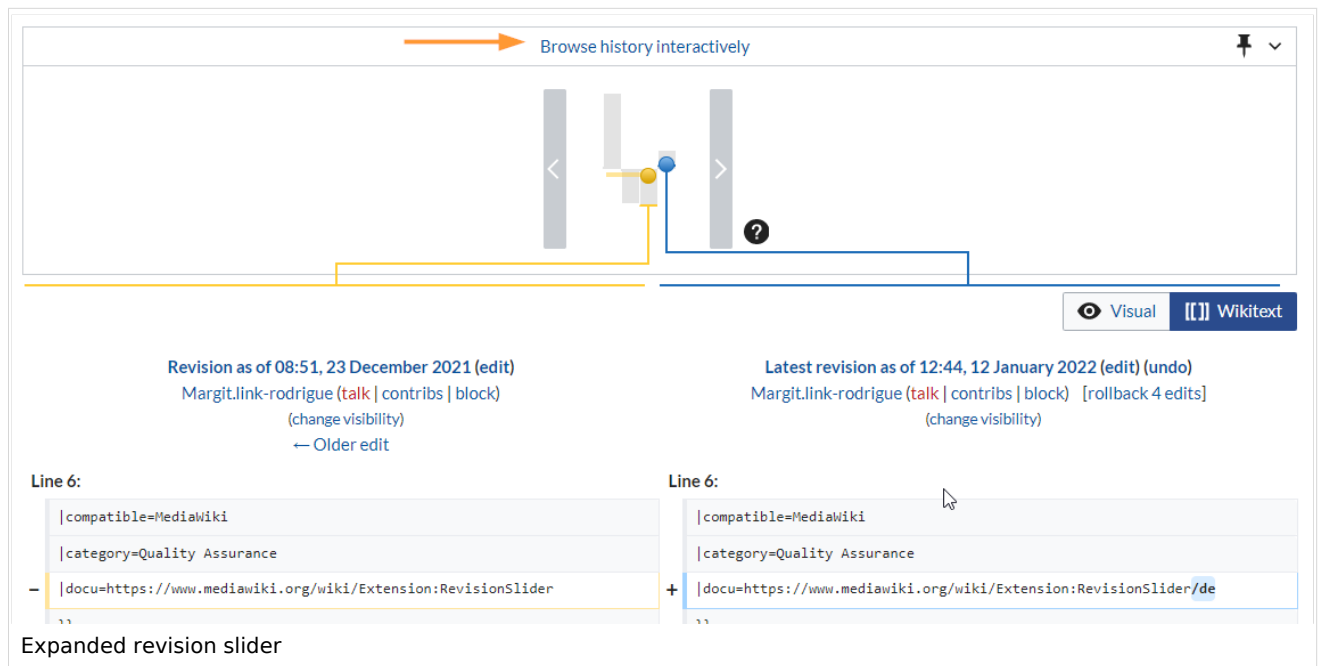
Browse history interactively

?

Visual [[]] Wikitext

Revision as of 08:51, 23 December 2021 (edit)
Margit.link-rodrigue (talk | contribs | block)
(change visibility)
← Older edit

Latest revision as of 12:44, 12 January 2022 (edit) (undo)
Margit.link-rodrigue (talk | contribs | block) [rollback 4 edits]
(change visibility)

Line 6:

|compatible=MediaWiki

|category=Quality Assurance

− |docu=https://www.mediawiki.org/wiki/Extension:RevisionSlider

Line 6:

|compatible=MediaWiki

|category=Quality Assurance

+ |docu=https://www.mediawiki.org/wiki/Extension:RevisionSlider/de

Expanded revision slider